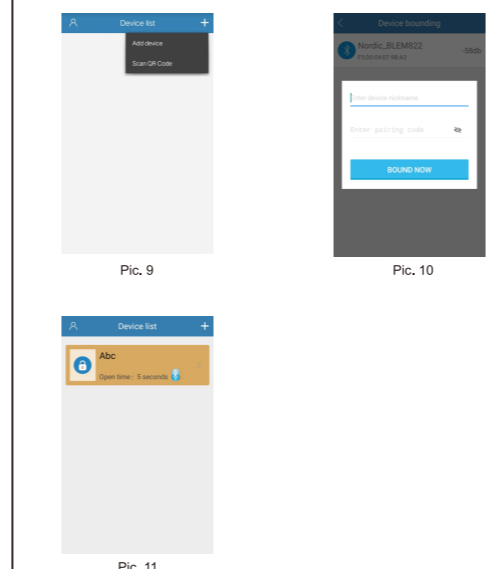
Device list
Add device
Scan QR Code

Pic. 9

Device bounding
Nordic_BLEM822
F0:D0:04:57:6B:A3
-59db
Enter device nickname
Enter pairing code
BOUND NOW

Pic. 10

Device list
Abc
Open time : 5 seconds

Pic. 11